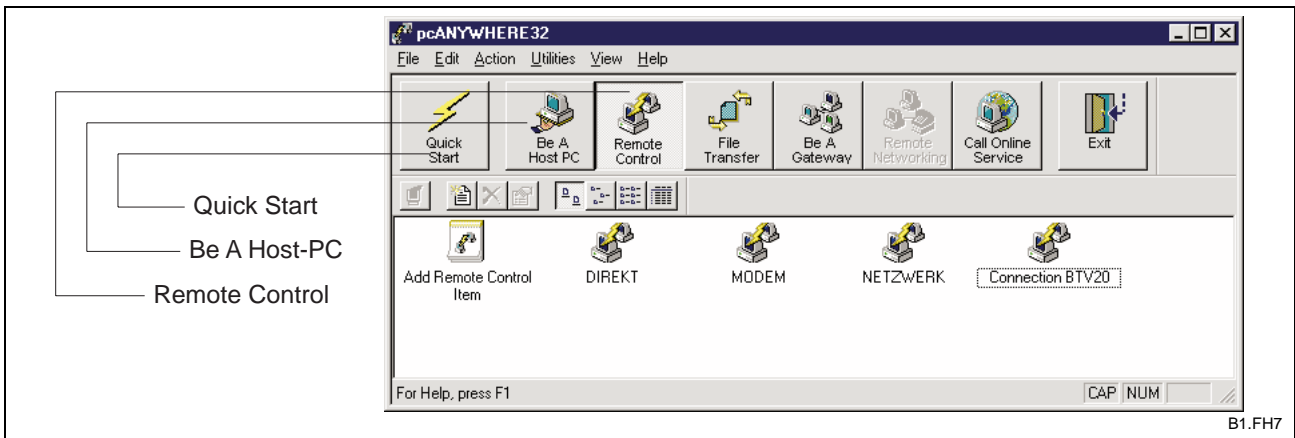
pcANYWHERE32

File Edit Action Utilities View Help

Quick Start
Be A Host PC
Remote Control
File Transfer
Be A Gateway
Remote Networking
Call Online Service
Exit

Quick Start
Be A Host-PC
Remote Control

Add Remote Control Item
DIREKT
MODEM
NETZWERK
Connection BTV20

For Help, press F1
CAP NUM

B1.FH7